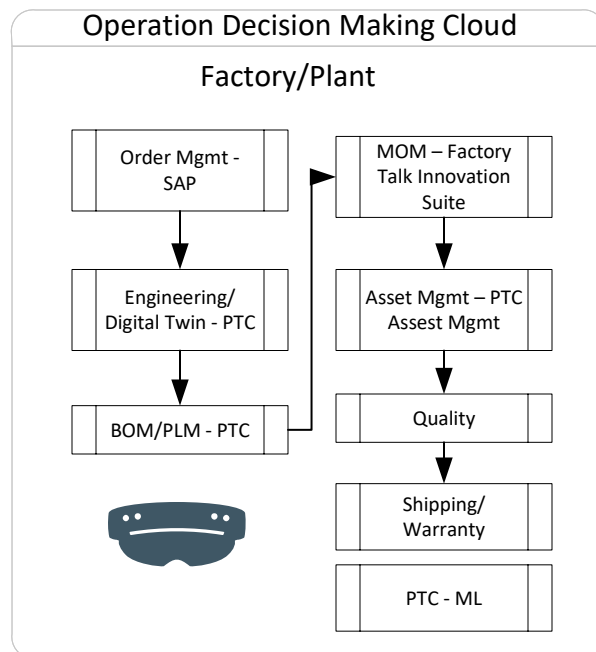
Operation Decision Making Cloud

Factory/Plant

Order Mgmt - SAP

Engineering/ Digital Twin - PTC

BOM/PLM - PTC

MOM – Factory Talk Innovation Suite

Asset Mgmt – PTC Assest Mgmt

Quality

Shipping/ Warranty

PTC - ML